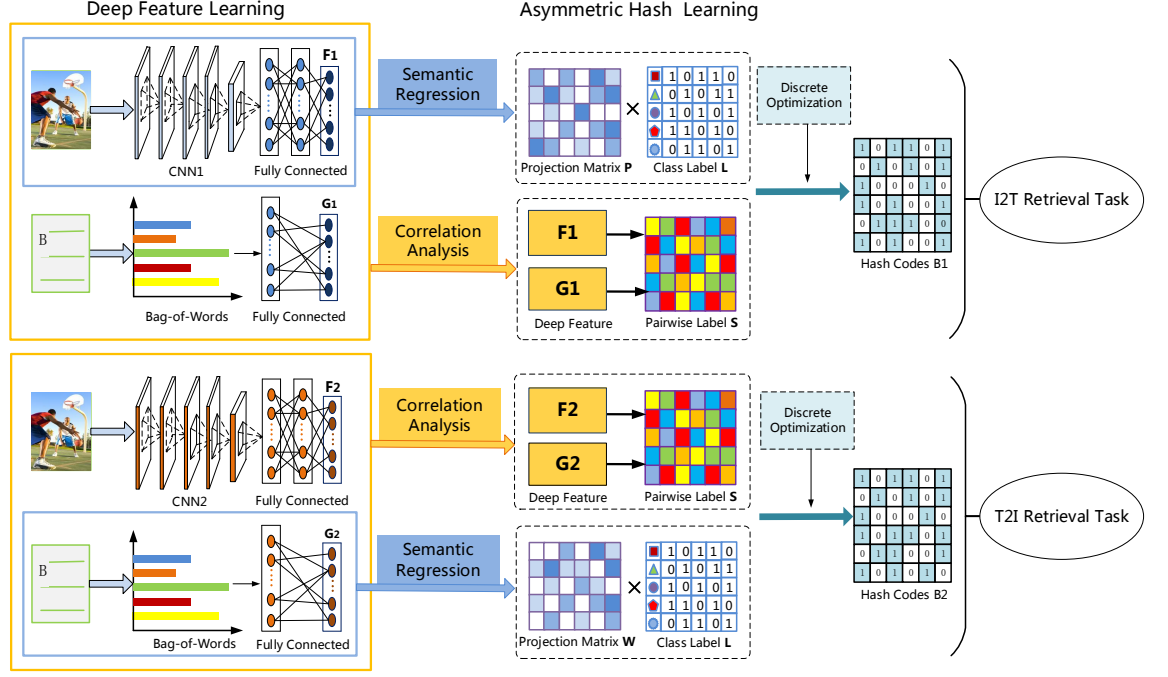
Deep Feature Learning

Asymmetric Hash Learning

F1

CNN1

Fully Connected

Semantic Regression

| 1 | 0 | 1 | 1 | 0 |
|---|---|---|---|---|
| 0 | 1 | 0 | 1 | 1 |
| 1 | 0 | 1 | 0 | 1 |
| 1 | 1 | 0 | 1 | 0 |
| 0 | 1 | 1 | 0 | 1 |

×

Projection Matrix **P**

Class Label **L**

Discrete Optimization

| 1 | 0 | 1 | 1 | 0 | 1 |
|---|---|---|---|---|---|
| 1 | 0 | 1 | 0 | 0 | 1 |
| 1 | 0 | 0 | 0 | 1 | 0 |
| 1 | 0 | 1 | 0 | 0 | 1 |
| 0 | 0 | 1 | 1 | 0 | 0 |
| 1 | 0 | 1 | 0 | 0 | 1 |

Hash Codes B1

I2T Retrieval Task

B

G1

Bag-of-Words

Fully Connected

Correlation Analysis

F1

G1

Deep Feature

Pairwise Label **S**

F2

CNN2

Fully Connected

Correlation Analysis

F2

G2

Deep Feature

Pairwise Label **S**

Discrete Optimization

| 1 | 0 | 1 | 1 | 0 | 1 |
|---|---|---|---|---|---|
| 0 | 1 | 0 | 1 | 0 | 1 |
| 1 | 0 | 0 | 0 | 1 | 0 |
| 1 | 0 | 1 | 0 | 0 | 1 |
| 0 | 0 | 1 | 1 | 0 | 1 |
| 1 | 0 | 1 | 0 | 1 | 0 |

Hash Codes B2

T2I Retrieval Task

B

G2

Bag-of-Words

Fully Connected

Semantic Regression

| 1 | 0 | 1 | 1 | 0 |
|---|---|---|---|---|
| 0 | 1 | 0 | 1 | 1 |
| 1 | 0 | 1 | 0 | 1 |
| 1 | 1 | 0 | 1 | 0 |
| 0 | 1 | 1 | 0 | 1 |

×

Projection Matrix **W**

Class Label **L**